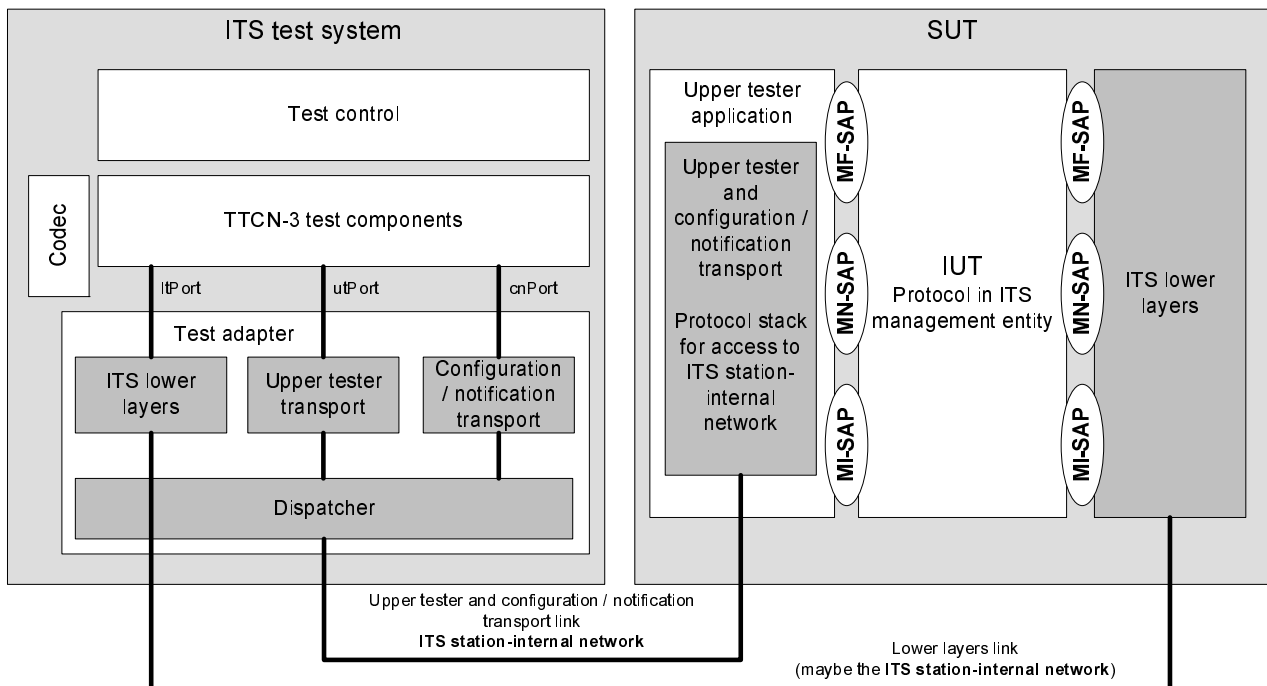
ITS test system

Test control

Codec

TTCN-3 test components

ltPort

utPort

cnPort

Test adapter

ITS lower layers

Upper tester transport

Configuration / notification transport

Dispatcher

SUT

Upper tester application

Upper tester and configuration / notification transport

Protocol stack for access to ITS station-internal network

MF-SAP

MN-SAP

MI-SAP

IUT
Protocol in ITS management entity

MF-SAP

MN-SAP

MI-SAP

ITS lower layers

Upper tester and configuration / notification transport link
**ITS station-internal network**

Lower layers link
(maybe the **ITS station-internal network**)